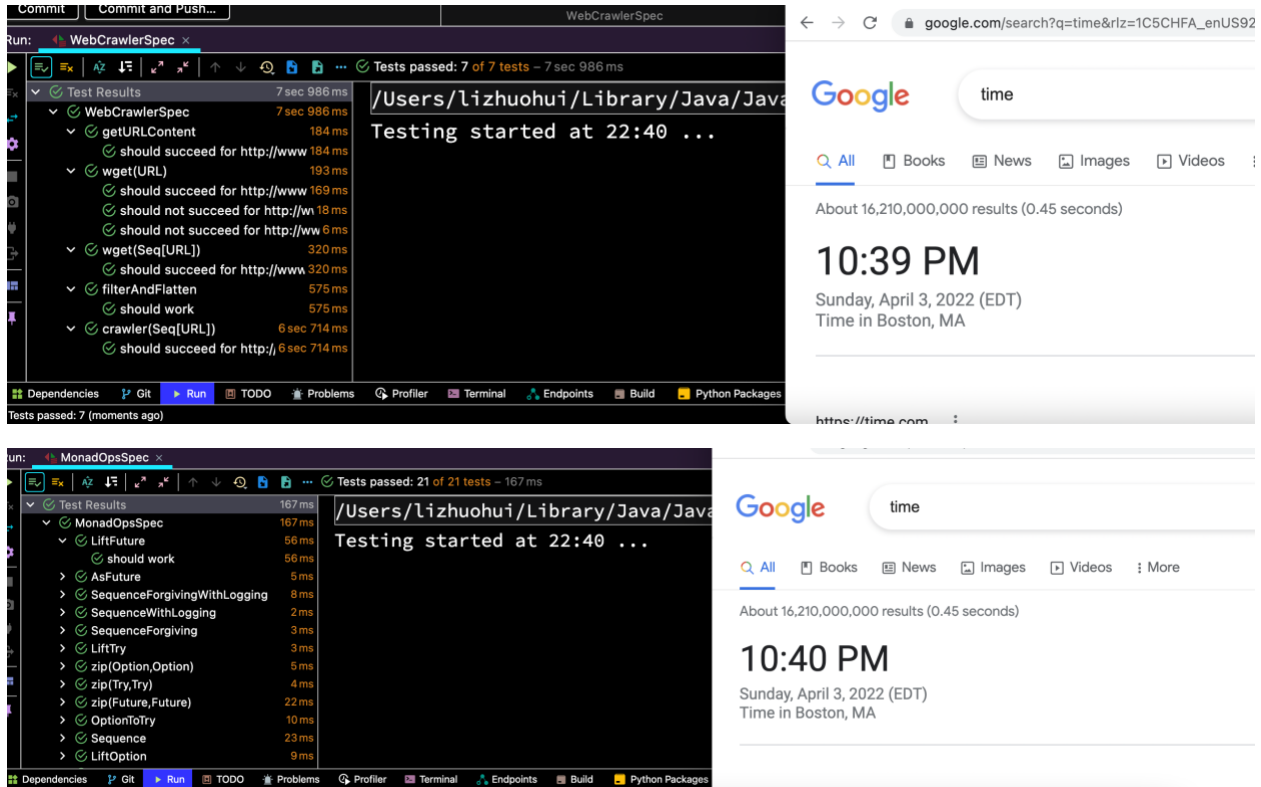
Commit Commit and Push...

WebCrawlerSpec

Run: WebCrawlerSpec ×

Tests passed: 7 of 7 tests – 7 sec 986 ms

Test Results 7 sec 986 ms
WebCrawlerSpec 7 sec 986 ms
getURLContent 184 ms
should succeed for http://www 184 ms
wget(URL) 193 ms
should succeed for http://www 169 ms
should not succeed for http://w 18 ms
should not succeed for http://ww 6 ms
wget(Seq[URL]) 320 ms
should succeed for http://www 320 ms
filterAndFlatten 575 ms
should work 575 ms
crawler(Seq[URL]) 6 sec 714 ms
should succeed for http:/ 6 sec 714 ms

/Users/lizhuohui/Library/Java/Java
Testing started at 22:40 ...

Dependencies Git Run TODO Problems Profiler Terminal Endpoints Build Python Packages
Tests passed: 7 (moments ago)

google.com/search?q=time&rlz=1C5CHFA_enUS92

Google time

All Books News Images Videos

About 16,210,000,000 results (0.45 seconds)

10:39 PM
Sunday, April 3, 2022 (EDT)
Time in Boston, MA

https://time.com

Run: MonadOpsSpec ×

Tests passed: 21 of 21 tests – 167 ms

Test Results 167 ms
MonadOpsSpec 167 ms
LiftFuture 56 ms
should work 56 ms
AsFuture 5 ms
SequenceForgivingWithLogging 8 ms
SequenceWithLogging 2 ms
SequenceForgiving 3 ms
LiftTry 3 ms
zip(Option,Option) 5 ms
zip(Try,Try) 4 ms
zip(Future,Future) 22 ms
OptionToTry 10 ms
Sequence 23 ms
LiftOption 9 ms

/Users/lizhuohui/Library/Java/Java
Testing started at 22:40 ...

Dependencies Git Run TODO Problems Profiler Terminal Endpoints Build Python Packages

Google time

All Books News Images Videos More

About 16,210,000,000 results (0.45 seconds)

10:40 PM
Sunday, April 3, 2022 (EDT)
Time in Boston, MA